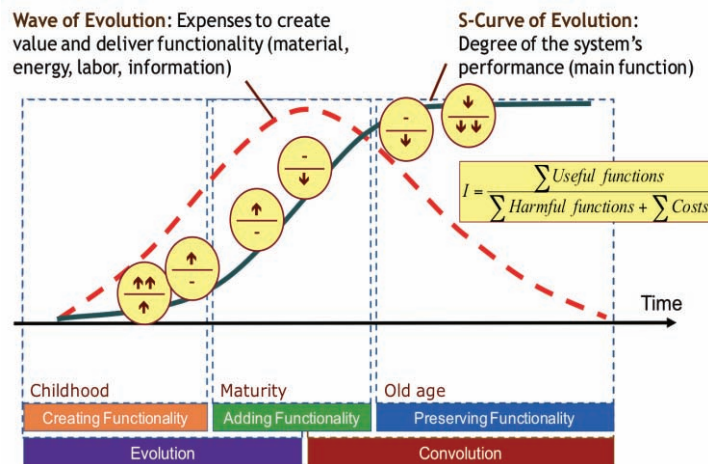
Wave of Evolution: Expenses to create value and deliver functionality (material, energy, labor, information)

S-Curve of Evolution: Degree of the system's performance (main function)

$I = \frac{\sum Useful\ functions}{\sum Harmful\ functions + \sum Costs}$

Time

Childhood

Maturity

Old age

Creating Functionality

Adding Functionality

Preserving Functionality

Evolution

Convolution